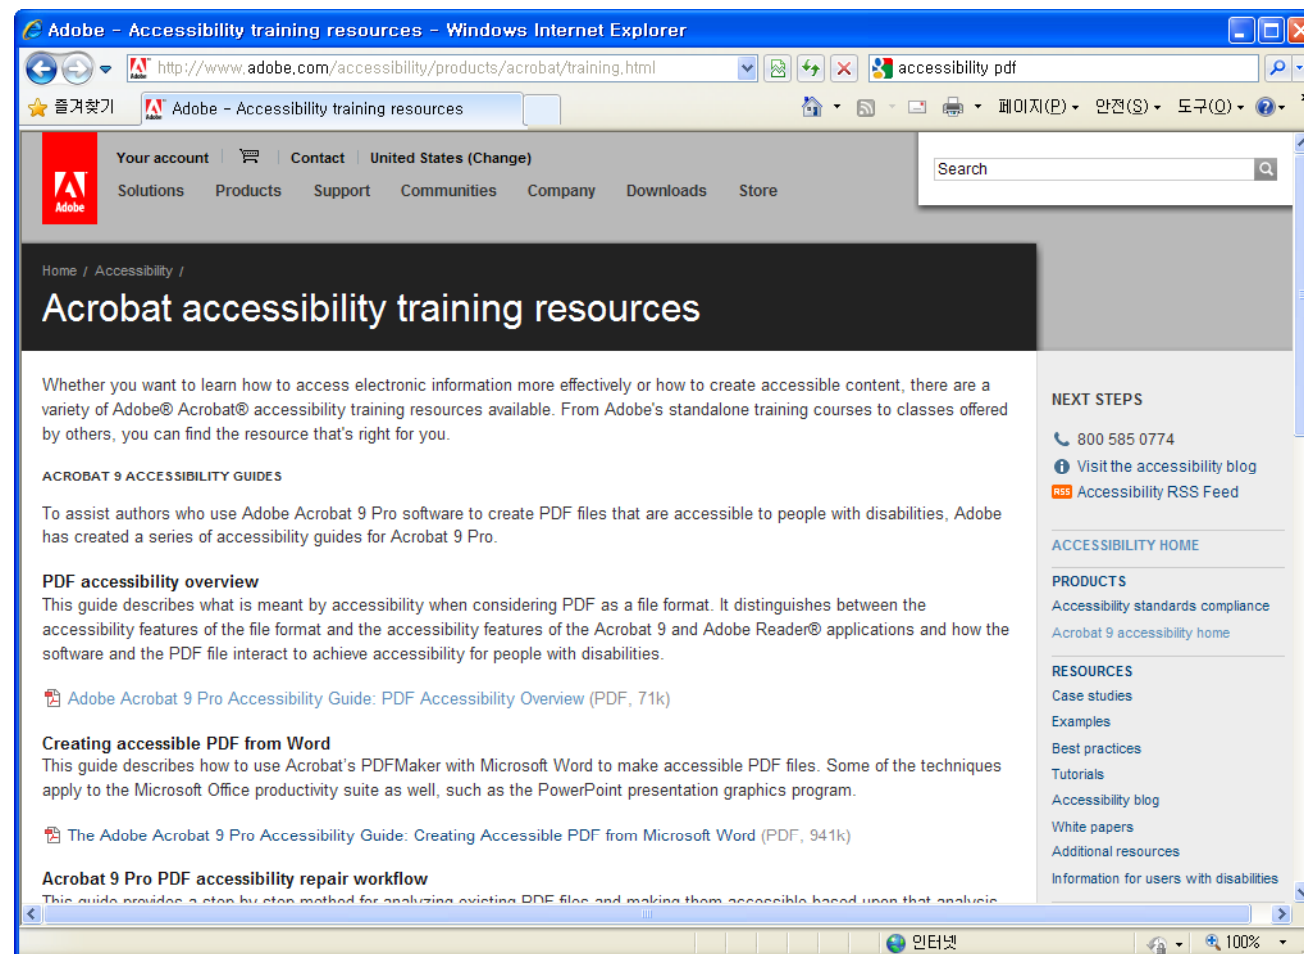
Adobe - Accessibility training resources - Windows Internet Explorer

http://www.adobe.com/accessibility/products/acrobat/training.html

accessibility pdf

즐겨찾기

Adobe - Accessibility training resources

페이지(P) 안전(S) 도구(O)

Adobe

Your account Contact United States (Change)

Solutions Products Support Communities Company Downloads Store

Search

Home / Accessibility /

Acrobat accessibility training resources

Whether you want to learn how to access electronic information more effectively or how to create accessible content, there are a variety of Adobe® Acrobat® accessibility training resources available. From Adobe's standalone training courses to classes offered by others, you can find the resource that's right for you.

ACROBAT 9 ACCESSIBILITY GUIDES

To assist authors who use Adobe Acrobat 9 Pro software to create PDF files that are accessible to people with disabilities, Adobe has created a series of accessibility guides for Acrobat 9 Pro.

PDF accessibility overview

This guide describes what is meant by accessibility when considering PDF as a file format. It distinguishes between the accessibility features of the file format and the accessibility features of the Acrobat 9 and Adobe Reader® applications and how the software and the PDF file interact to achieve accessibility for people with disabilities.

Adobe Acrobat 9 Pro Accessibility Guide: PDF Accessibility Overview (PDF, 71k)

Creating accessible PDF from Word

This guide describes how to use Acrobat's PDFMaker with Microsoft Word to make accessible PDF files. Some of the techniques apply to the Microsoft Office productivity suite as well, such as the PowerPoint presentation graphics program.

The Adobe Acrobat 9 Pro Accessibility Guide: Creating Accessible PDF from Microsoft Word (PDF, 941k)

Acrobat 9 Pro PDF accessibility repair workflow

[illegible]

NEXT STEPS

800 585 0774

Visit the accessibility blog

RSS Accessibility RSS Feed

ACCESSIBILITY HOME

PRODUCTS

Accessibility standards compliance

Acrobat 9 accessibility home

RESOURCES

Case studies

Examples

Best practices

Tutorials

Accessibility blog

White papers

Additional resources

Information for users with disabilities

인터넷

100%